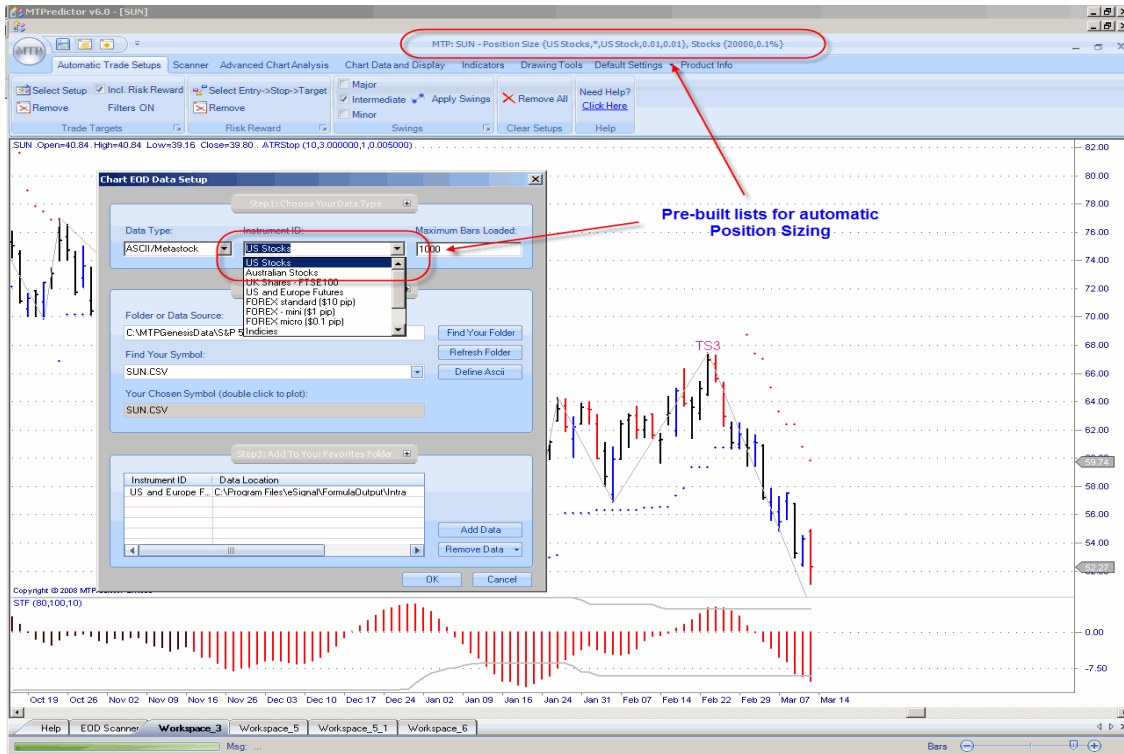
MTPredictor v6.0 - [SUN]

MTP: SUN - Position Size (US Stocks,*,US Stock,0.01,0.01), Stocks (20000,0.1%)

Automatic Trade Setups | Scanner | Advanced Chart Analysis | Chart Data and Display | Indicators | Drawing Tools | Default Settings | Product Info

Select Setup | Incl. Risk Reward | Remove | Filters ON | Trade Targets
Select Entry->Stop->Target | Remove | Risk Reward
Major | Intermediate | Minor | Apply Swings | Swings
Remove All | Clear Setups
Need Help? | Click Here | Help

SUN Open=40.84 High=40.84 Low=39.16 Close=39.80 . ATRStop (10,3.000000,1,0.005000)

Chart EOD Data Setup

Step1: Choose Your Data Type

Data Type: ASCII/Metastock
Instrument ID: US Stocks
Maximum Bars Loaded: 1000

US Stocks
Australian Stocks
UK Shares - FTSE100
US and Europe Futures
FOREX standard ($10 pip)
FOREX - mini ($1 pip)
FOREX micro ($0.1 pip)
Indicies

Folder or Data Source:
C:\MTPGenesisData\S&P 5
Find Your Folder
Refresh Folder
Find Your Symbol:
SUN.CSV
Define Ascii
Your Chosen Symbol (double click to plot):
SUN.CSV

Step3: Add To Your Favorites Folder

| Instrument ID | Data Location |
|---|---|
| US and Europe F... | C:\Program Files\eSignal\FormulaOutput\Intra |

Add Data
Remove Data
OK
Cancel

Pre-built lists for automatic Position Sizing

TS3

82.00
80.00
78.00
76.00
74.00
72.00
70.00
68.00
66.00
64.00
62.00
59.74
58.00
56.00
54.00
52.27

Copyright © 2008 MTP

STF (80,100,10)

0.00
-7.50

Oct 19 | Oct 26 | Nov 02 | Nov 09 | Nov 16 | Nov 26 | Dec 03 | Dec 10 | Dec 17 | Dec 24 | Jan 02 | Jan 09 | Jan 16 | Jan 24 | Jan 31 | Feb 07 | Feb 14 | Feb 22 | Feb 29 | Mar 07 | Mar 14

Help | EOD Scanner | Workspace_3 | Workspace_5 | Workspace_5_1 | Workspace_6

Msg: ...
Bars